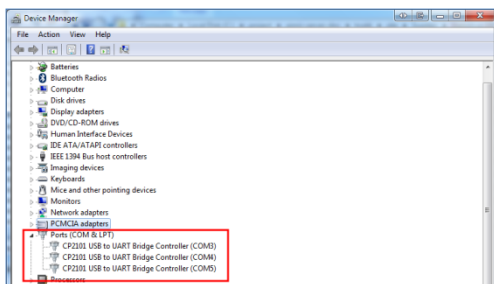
Device Manager

File Action View Help

Batteries
Bluetooth Radios
Computer
Disk drives
Display adapters
DVD/CD-ROM drives
Human Interface Devices
IDE ATA/ATAPI controllers
IEEE 1394 Bus host controllers
Imaging devices
Keyboards
Mice and other pointing devices
Monitors
Network adapters
PCMCIA adapters
Ports (COM & LPT)
CP2101 USB to UART Bridge Controller (COM3)
CP2101 USB to UART Bridge Controller (COM4)
CP2101 USB to UART Bridge Controller (COM5)
Processors